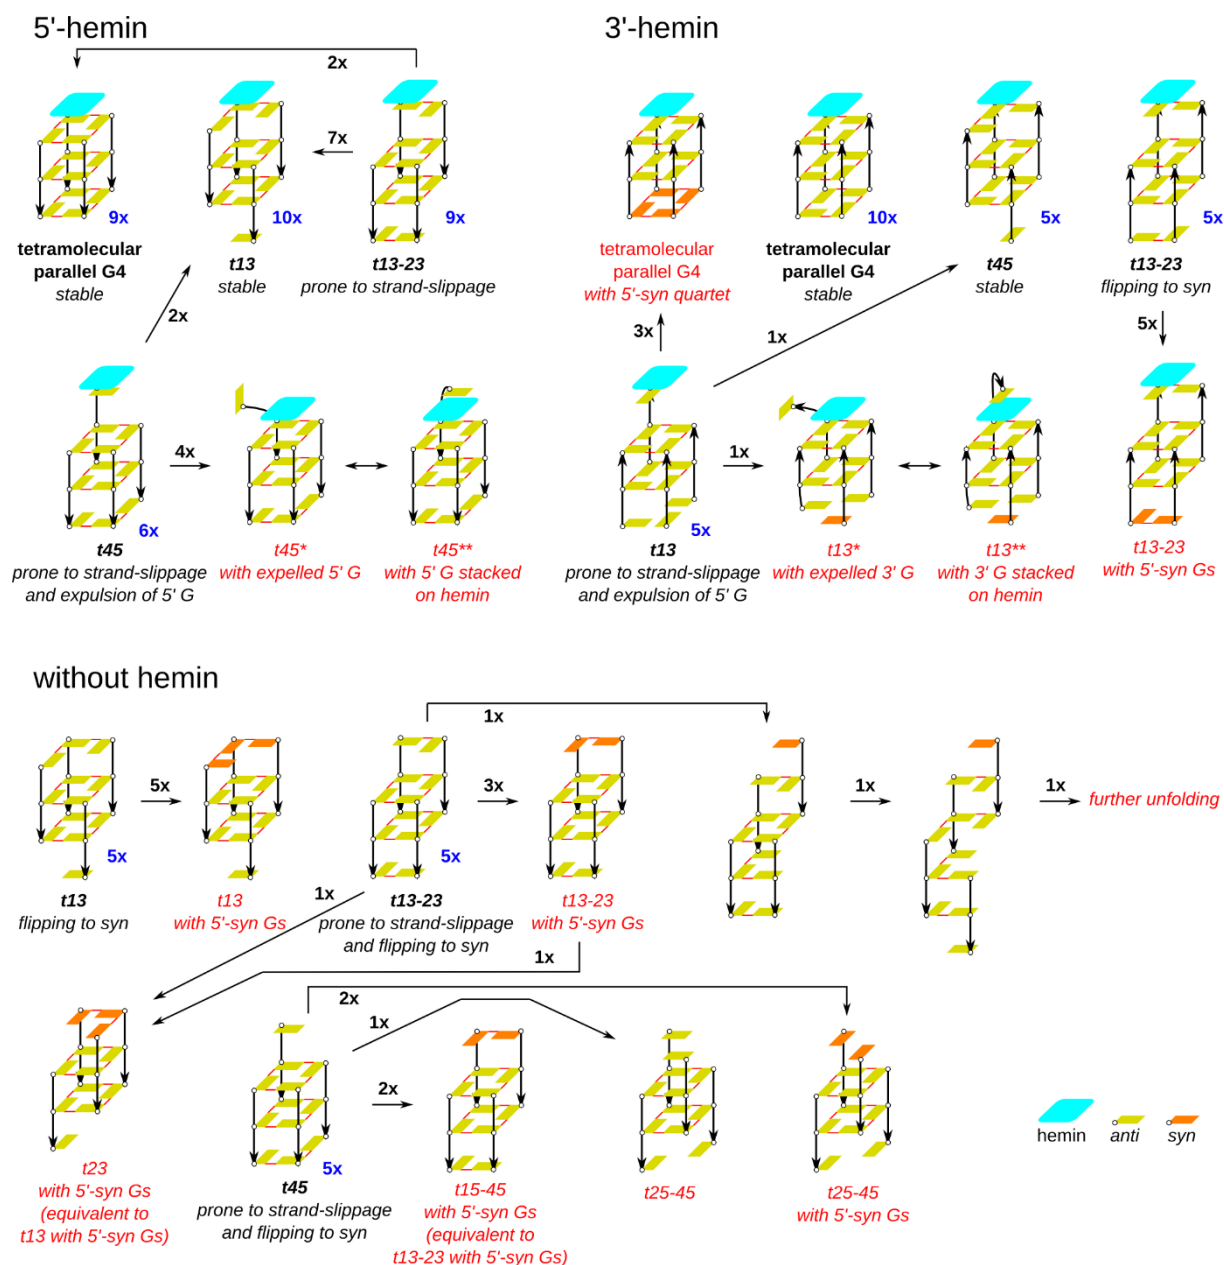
5'-hemin

2x

7x

9x

10x

9x

tetramolecular parallel G4 stable

t13 stable

t13-23 prone to strand-slippage

2x

4x

6x

t45 prone to strand-slippage and expulsion of 5' G

t45* with expelled 5' G

t45** with 5' G stacked on hemin

3'-hemin

10x

5x

5x

tetramolecular parallel G4 with 5'-syn quartet

tetramolecular parallel G4 stable

t45 stable

t13-23 flipping to syn

3x

1x

5x

1x

5x

t13 prone to strand-slippage and expulsion of 5' G

t13* with expelled 3' G

t13** with 3' G stacked on hemin

t13-23 with 5'-syn Gs

without hemin

1x

5x

3x

1x

1x

further unfolding

5x

5x

t13 flipping to syn

t13 with 5'-syn Gs

1x

t13-23 prone to strand-slippage and flipping to syn

t13-23 with 5'-syn Gs

1x

2x

1x

2x

5x

t23 with 5'-syn Gs (equivalent to t13 with 5'-syn Gs)

t45 prone to strand-slippage and flipping to syn

t15-45 with 5'-syn Gs (equivalent to t13-23 with 5'-syn Gs)

t25-45

t25-45 with 5'-syn Gs

hemin

anti

syn